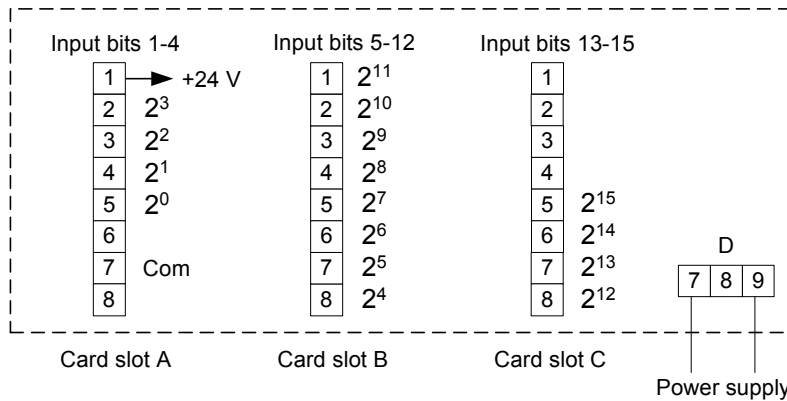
Input bits 1-4

1 +24 V
2 $2^3$
3 $2^2$
4 $2^1$
5 $2^0$
6
7 Com
8

Input bits 5-12

1 $2^{11}$
2 $2^{10}$
3 $2^9$
4 $2^8$
5 $2^7$
6 $2^6$
7 $2^5$
8 $2^4$

Input bits 13-15

1
2
3
4
5 $2^{15}$
6 $2^{14}$
7 $2^{13}$
8 $2^{12}$

D

7 8 9

Card slot A

Card slot B

Card slot C

Power supply